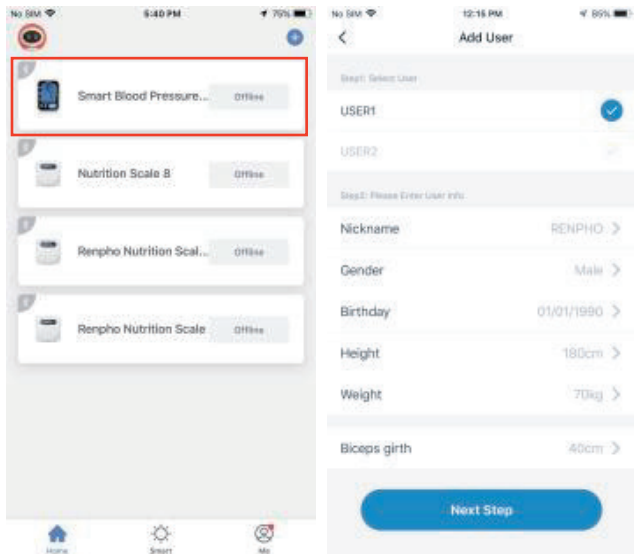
No SIM 5:40 PM 75%

Smart Blood Pressure... Offline

Nutrition Scale 8 Offline

Renpho Nutrition Scal... Offline

Renpho Nutrition Scale Offline

Home Smart Me

No SIM 12:16 PM 85%

Add User

Step1: Select User

USER1

USER2

Step2: Please Enter User Info

Nickname RENPHO

Gender Male

Birthday 01/01/1990

Height 180cm

Weight 70kg

Biceps girth 40cm

Next Step